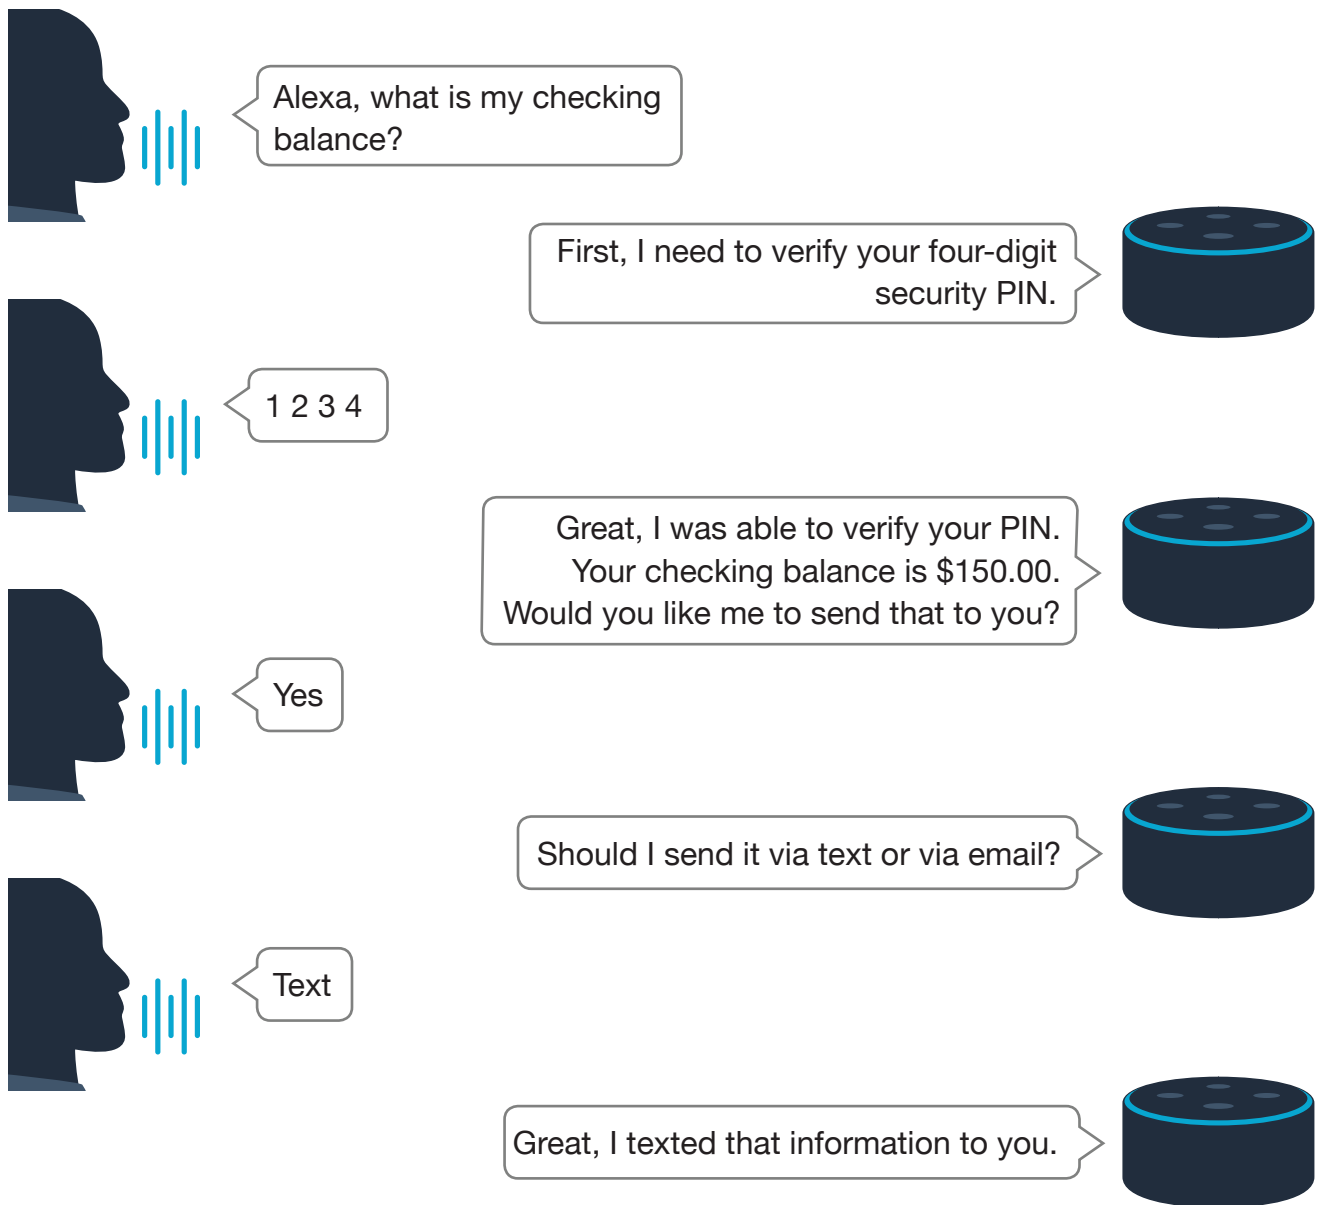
Alexa, what is my checking balance?

First, I need to verify your four-digit security PIN.

1 2 3 4

Great, I was able to verify your PIN. Your checking balance is $150.00. Would you like me to send that to you?

Yes

Should I send it via text or via email?

Text

Great, I texted that information to you.